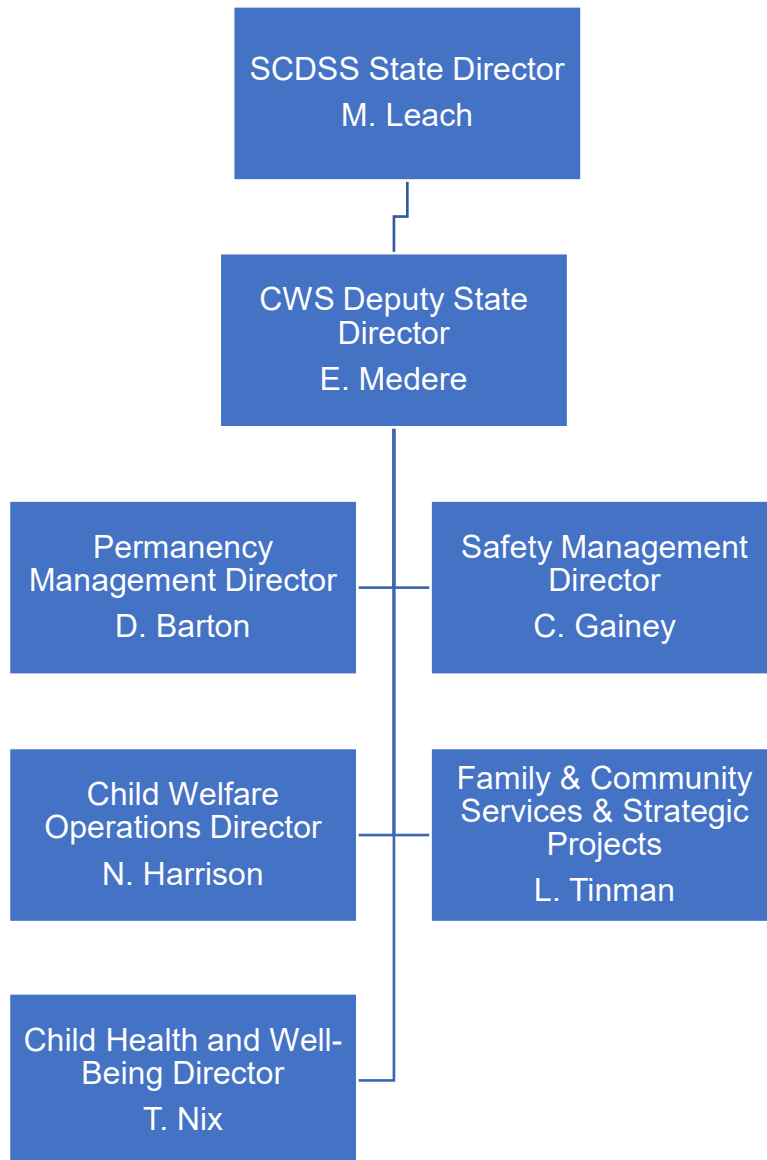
SCDSS State Director
M. Leach

CWS Deputy State Director
E. Medere

Permanency Management Director
D. Barton

Safety Management Director
C. Gainey

Child Welfare Operations Director
N. Harrison

Family & Community Services & Strategic Projects
L. Tinman

Child Health and Well-Being Director
T. Nix